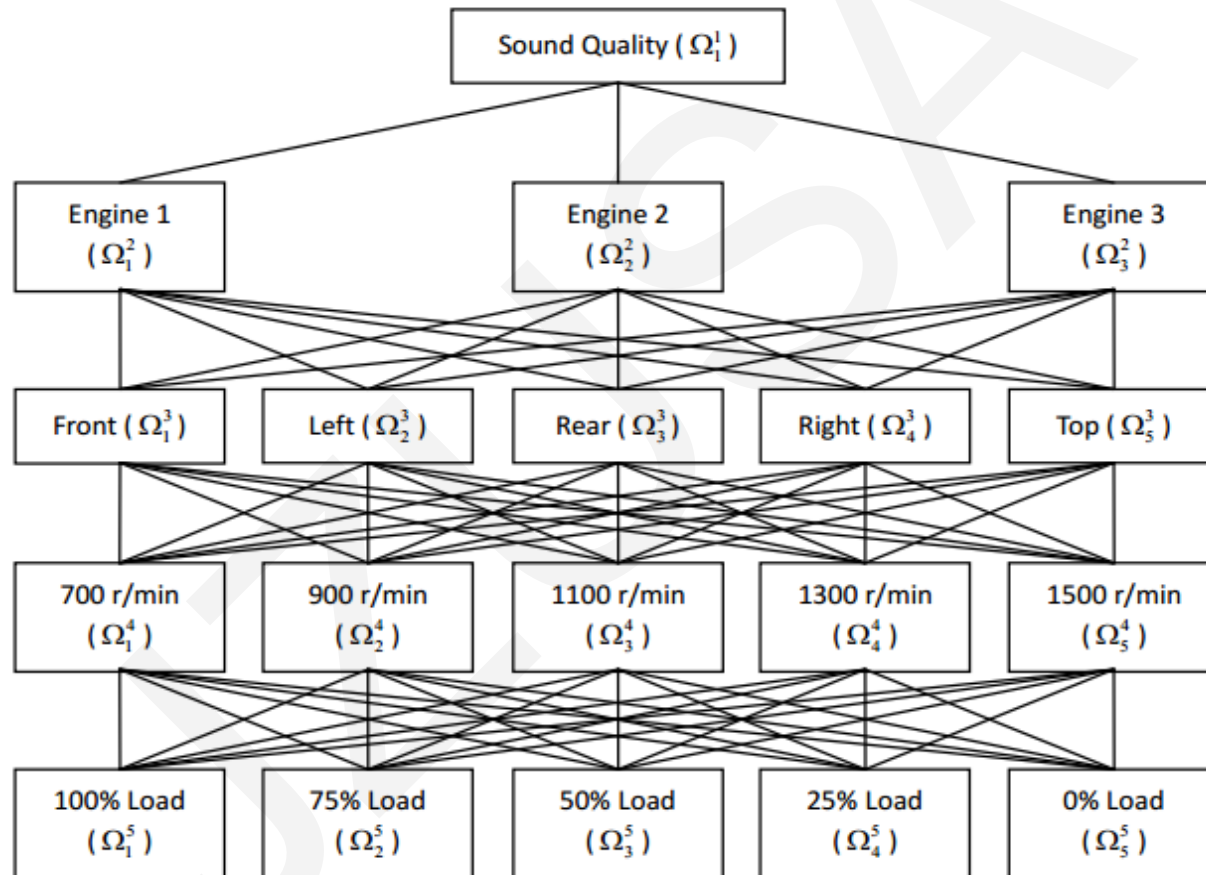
Sound Quality ( $\Omega_1^1$ )

Engine 1 ( $\Omega_1^2$ )

Engine 2 ( $\Omega_2^2$ )

Engine 3 ( $\Omega_3^2$ )

Front ( $\Omega_1^3$ )

Left ( $\Omega_2^3$ )

Rear ( $\Omega_3^3$ )

Right ( $\Omega_4^3$ )

Top ( $\Omega_5^3$ )

700 r/min ( $\Omega_1^4$ )

900 r/min ( $\Omega_2^4$ )

1100 r/min ( $\Omega_3^4$ )

1300 r/min ( $\Omega_4^4$ )

1500 r/min ( $\Omega_5^4$ )

100% Load ( $\Omega_1^5$ )

75% Load ( $\Omega_2^5$ )

50% Load ( $\Omega_3^5$ )

25% Load ( $\Omega_4^5$ )

0% Load ( $\Omega_5^5$ )